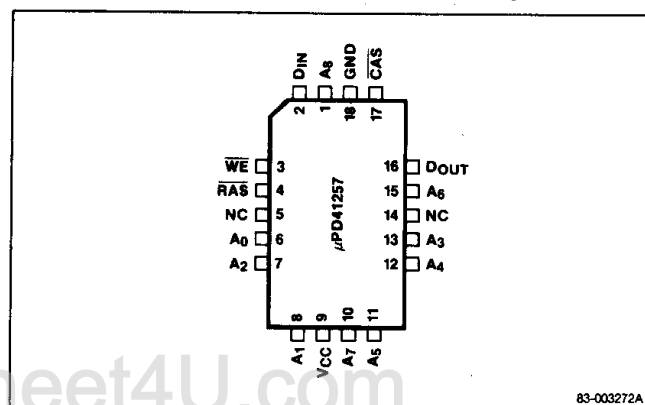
$D_{IN}$
$A_8$
GND
$\overline{CAS}$
2
1
18
17

$\overline{WE}$ 3
$\overline{RAS}$ 4
NC 5
$A_0$ 6
$A_2$ 7

μPD41257

16 $D_{OUT}$
15 $A_6$
14 NC
13 $A_3$
12 $A_4$

8
9
10
11
$A_1$
$V_{CC}$
$A_7$
$A_5$

eet4U.com

83-003272A